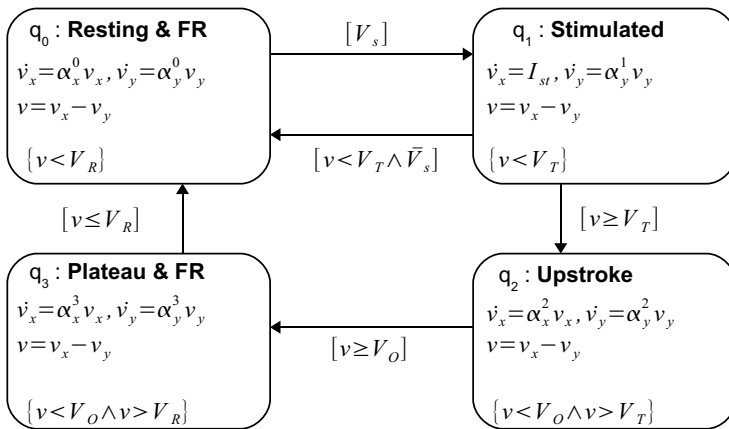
$q_0$ : **Resting & FR**
$\dot{v}_x = \alpha_x^0 v_x, \dot{v}_y = \alpha_y^0 v_y$
$v = v_x - v_y$
$\{v < V_R\}$

$[V_s]$

$q_1$ : **Stimulated**
$\dot{v}_x = I_{st}, \dot{v}_y = \alpha_y^1 v_y$
$v = v_x - v_y$
$\{v < V_T\}$

$[v < V_T \wedge \bar{V}_s]$

$[v \leq V_R]$

$[v \geq V_T]$

$q_3$ : **Plateau & FR**
$\dot{v}_x = \alpha_x^3 v_x, \dot{v}_y = \alpha_y^3 v_y$
$v = v_x - v_y$
$\{v < V_O \wedge v > V_R\}$

$[v \geq V_O]$

$q_2$ : **Upstroke**
$\dot{v}_x = \alpha_x^2 v_x, \dot{v}_y = \alpha_y^2 v_y$
$v = v_x - v_y$
$\{v < V_O \wedge v > V_T\}$